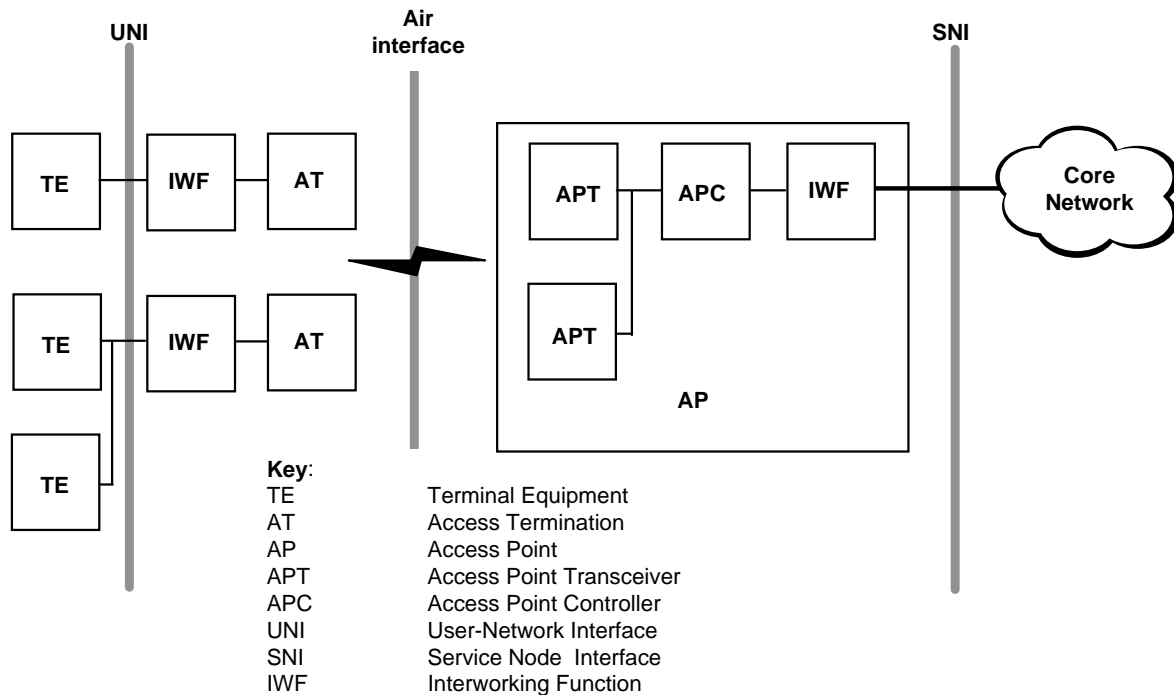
UNI

Air interface

SNI

TE

IWF

AT

APT

APC

IWF

Core Network

TE

IWF

AT

APT

AP

TE

Key:

| | |
|---|---|
| TE | Terminal Equipment |
| AT | Access Termination |
| AP | Access Point |
| APT | Access Point Transceiver |
| APC | Access Point Controller |
| UNI | User-Network Interface |
| SNI | Service Node Interface |
| IWF | Interworking Function |